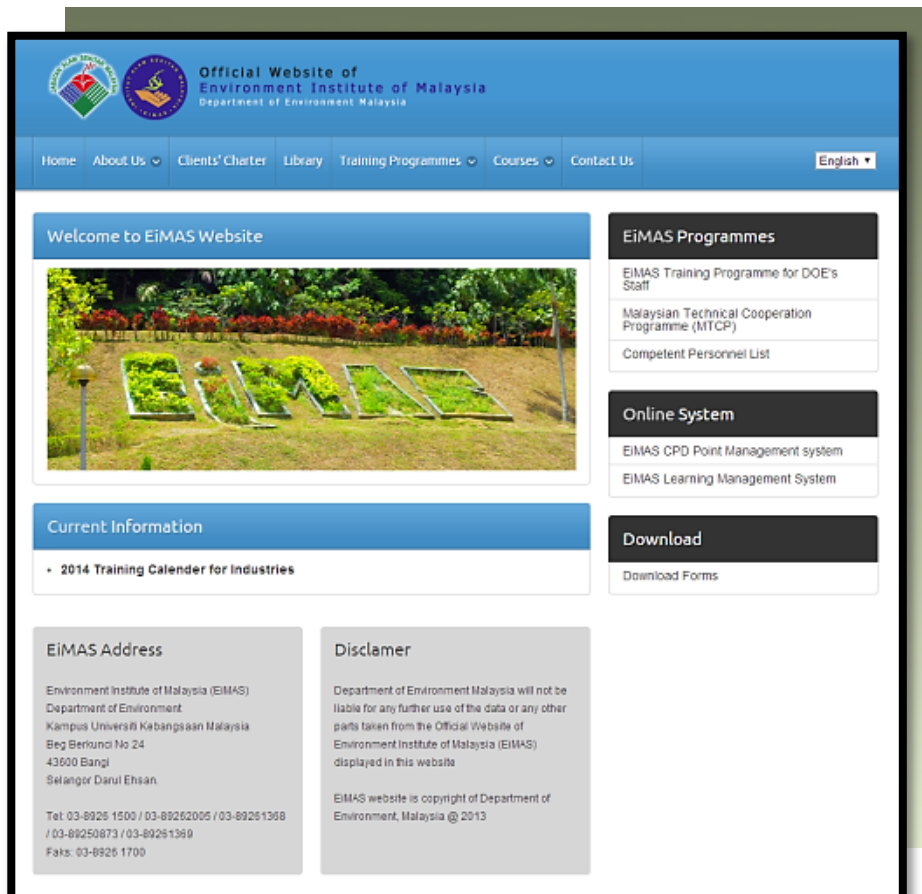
Official Website of
Environment Institute of Malaysia
Department of Environment Malaysia

Home About Us Clients' Charter Library Training Programmes Courses Contact Us English

Welcome to EiMAS Website

EiMAS

Current Information

• 2014 Training Calender for Industries

EiMAS Programmes

EiMAS Training Programme for DOE's Staff

Malaysian Technical Cooperation Programme (MTCP)

Competent Personnel List

Online System

EiMAS CPD Point Management system

EiMAS Learning Management System

Download

Download Forms

EiMAS Address

Environment Institute of Malaysia (EiMAS)
Department of Environment
Kampus Universiti Kebangsaan Malaysia
Beg Berkunci No 24
43600 Bangi
Selangor Darul Ehsan.

Tel: 03-8926 1500 / 03-89262005 / 03-89261368 / 03-89250873 / 03-89261369
Faks: 03-8926 1700

Disclamer

Department of Environment Malaysia will not be liable for any further use of the data or any other parts taken from the Official Website of Environment Institute of Malaysia (EiMAS) displayed in this website

EiMAS website is copyright of Department of Environment, Malaysia @ 2013